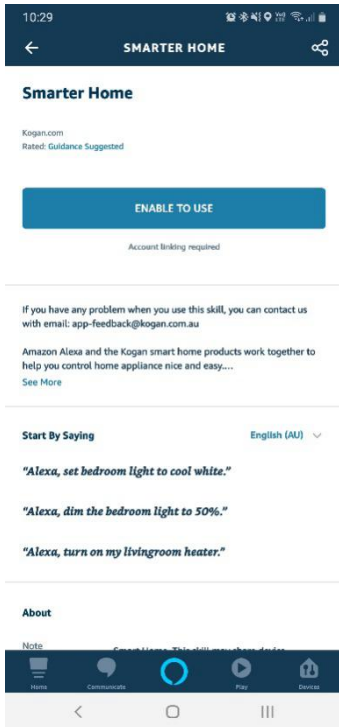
10:29

SMARTER HOME

Smarter Home

Kogan.com
Rated: Guidance Suggested

ENABLE TO USE

Account linking required

If you have any problem when you use this skill, you can contact us with email: app-feedback@kogan.com.au

Amazon Alexa and the Kogan smart home products work together to help you control home appliance nice and easy....
See More

Start By Saying

English (AU)

"Alexa, set bedroom light to cool white."

"Alexa, dim the bedroom light to 50%."

"Alexa, turn on my livingroom heater."

About

Note

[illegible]

Home
Communicate
Play
Devices